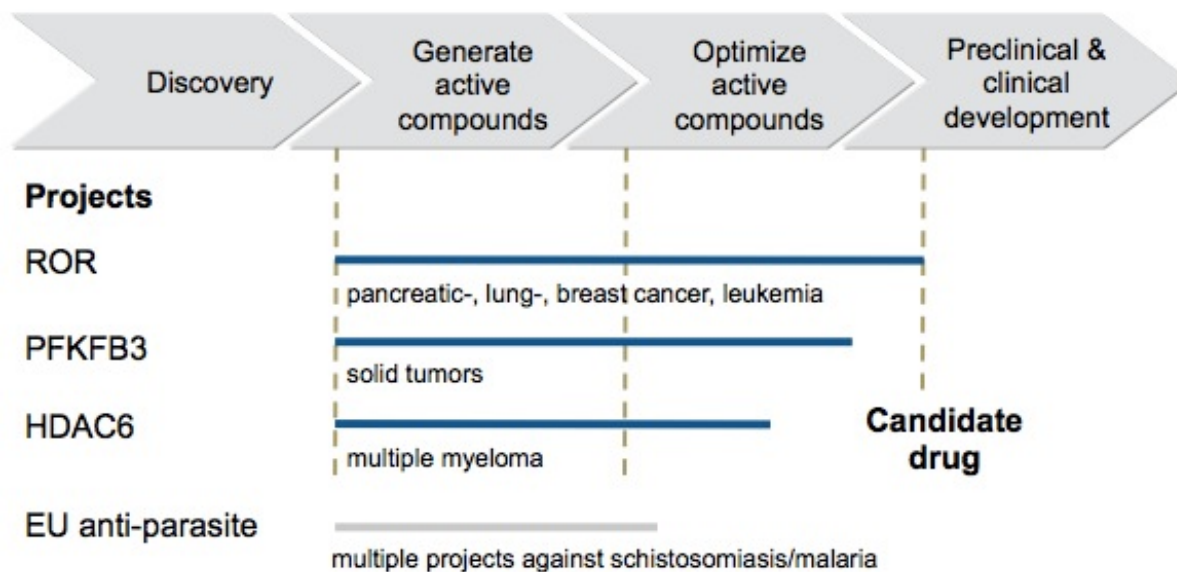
Discovery

Generate active compounds

Optimize active compounds

Preclinical & clinical development

Projects

ROR

pancreatic-, lung-, breast cancer, leukemia

PFKFB3

solid tumors

HDAC6

multiple myeloma

Candidate drug

EU anti-parasite

multiple projects against schistosomiasis/malaria